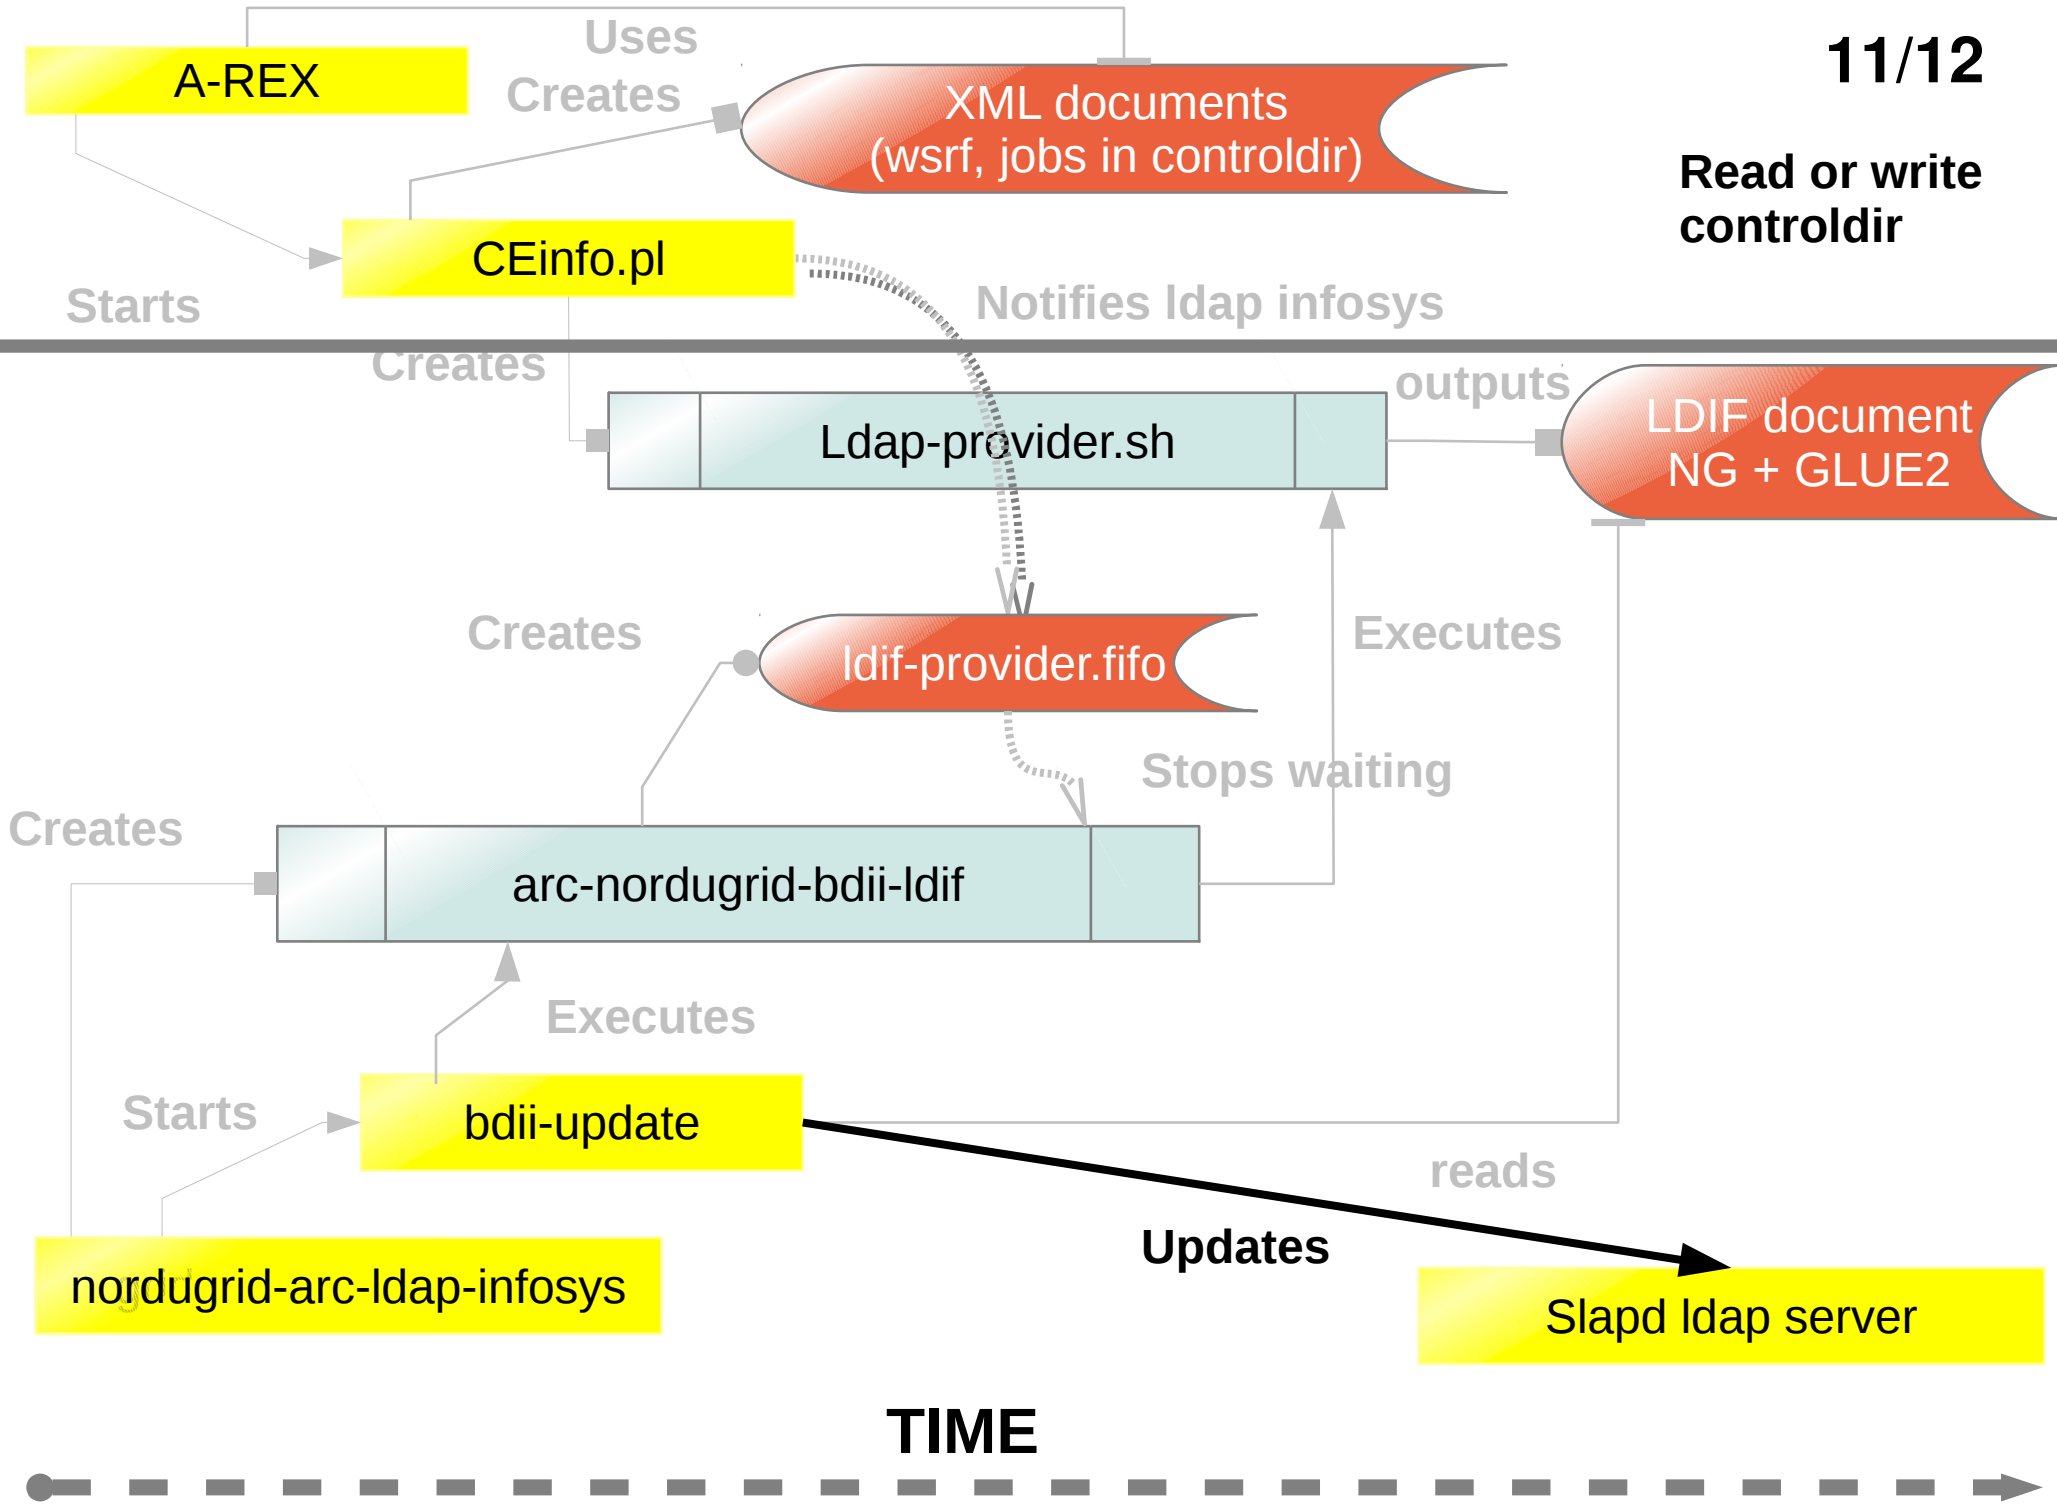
11/12

A-REX

Uses

Creates

XML documents (wsrf, jobs in controldir)

Read or write controldir

CEinfo.pl

Starts

Notifies ldap infosys

Creates

outputs

Ldap-provider.sh

LDIF document NG + GLUE2

Creates

ldif-provider.fifo

Executes

Stops waiting

Creates

arc-nordugrid-bdii-ldif

Executes

Starts

bdii-update

reads

Updates

nordugrid-arc-ldap-infosys

Slapd ldap server

TIME